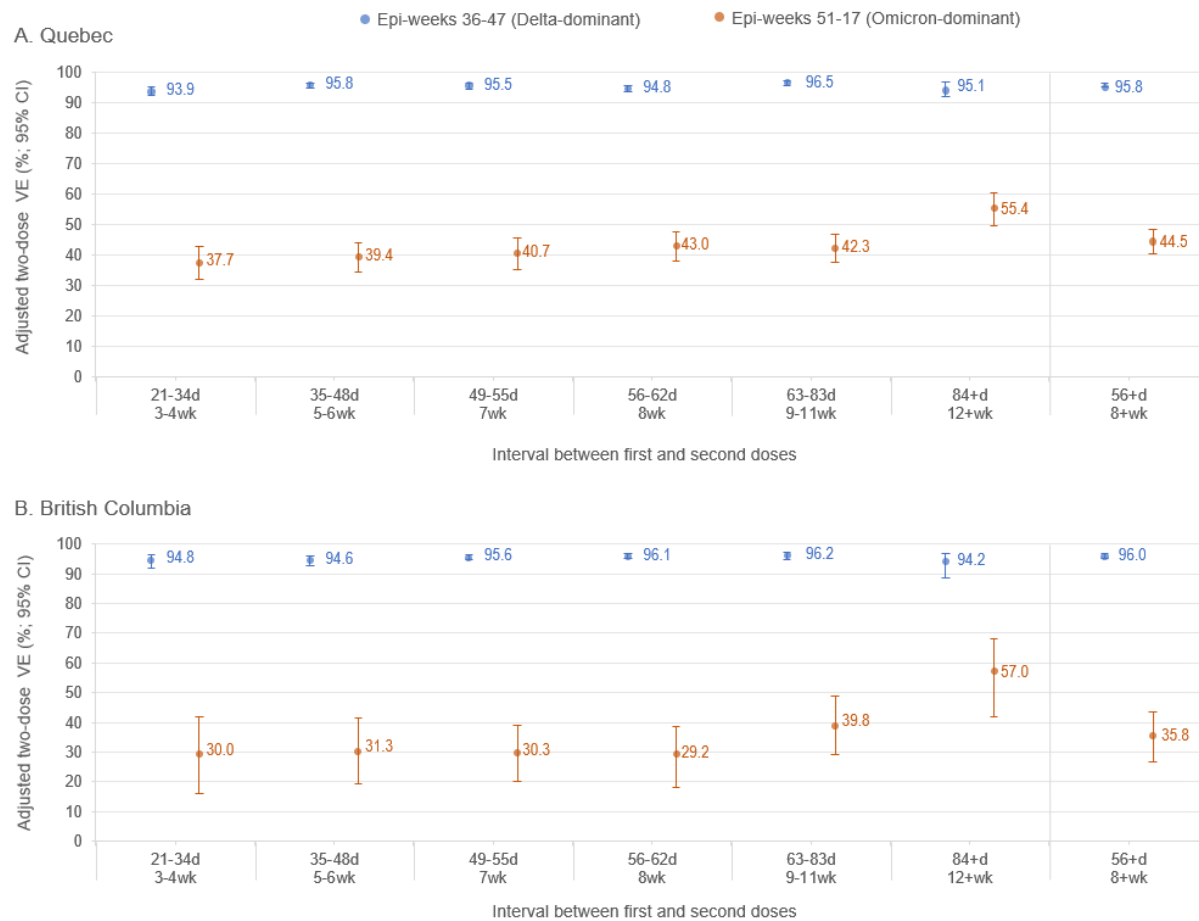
Epi-weeks 36-47 (Delta-dominant)
Epi-weeks 51-17 (Omicron-dominant)

A. Quebec

Adjusted two-dose VE (%; 95% CI)

100
90
80
70
60
50
40
30
20
10
0

93.9
95.8
95.5
94.8
96.5
95.1
95.8

37.7
39.4
40.7
43.0
42.3
55.4
44.5

21-34d 3-4wk
35-48d 5-6wk
49-55d 7wk
56-62d 8wk
63-83d 9-11wk
84+d 12+wk
56+d 8+wk

Interval between first and second doses

B. British Columbia

Adjusted two-dose VE (%; 95% CI)

100
90
80
70
60
50
40
30
20
10
0

94.8
94.6
95.6
96.1
96.2
94.2
96.0

30.0
31.3
30.3
29.2
39.8
57.0
35.8

21-34d 3-4wk
35-48d 5-6wk
49-55d 7wk
56-62d 8wk
63-83d 9-11wk
84+d 12+wk
56+d 8+wk

Interval between first and second doses